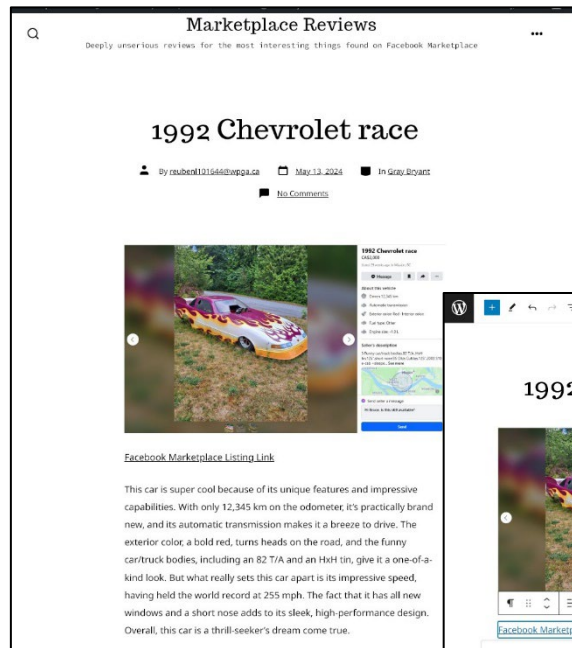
Marketplace Reviews

Deeply unserious reviews for the most interesting things found on Facebook Marketplace

1992 Chevrolet race

By reubenli101644@wpga.ca May 13, 2024 In Gray Bryant

No Comments

1992 Chevrolet race

Message

About this vehicle

Seller's description

Send seller a message

Send

Facebook Marketplace Listing Link

This car is super cool because of its unique features and impressive capabilities. With only 12,345 km on the odometer, it's practically brand new, and its automatic transmission makes it a breeze to drive. The exterior color, a bold red, turns heads on the road, and the funny car/truck bodies, including an 82 T/A and an HxH tin, give it a one-of-a-kind look. But what really sets this car apart is its impressive speed, having held the world record at 255 mph. The fact that it has all new windows and a short nose adds to its sleek, high-performance design. Overall, this car is a thrill-seeker's dream come true.

1992

Facebook Marketp